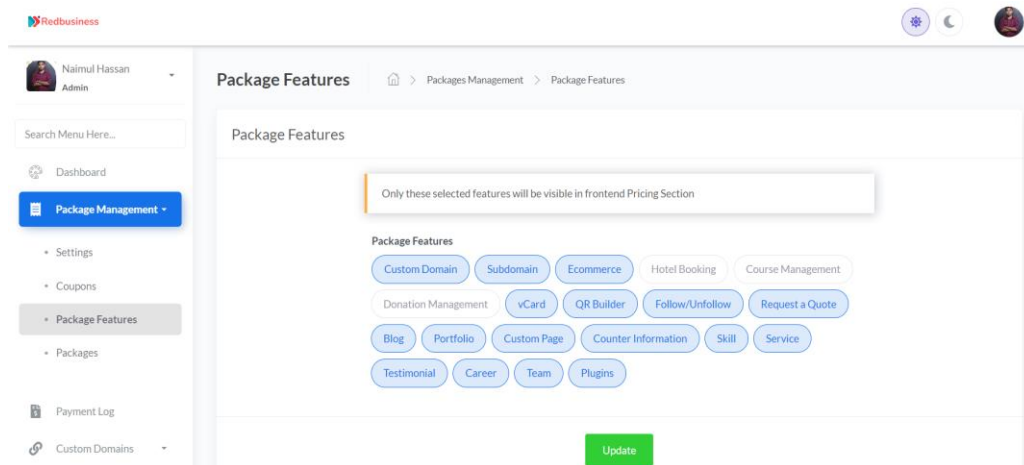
Redbusiness

Naimul Hassan
Admin

Search Menu Here...

Dashboard

Package Management

Settings

Coupons

Package Features

Packages

Payment Log

Custom Domains

Package Features

Packages Management > Package Features

Package Features

Only these selected features will be visible in frontend Pricing Section

Package Features

Custom Domain
Subdomain
Ecommerce
Hotel Booking
Course Management
Donation Management
vCard
QR Builder
Follow/Unfollow
Request a Quote
Blog
Portfolio
Custom Page
Counter Information
Skill
Service
Testimonial
Career
Team
Plugins

Update